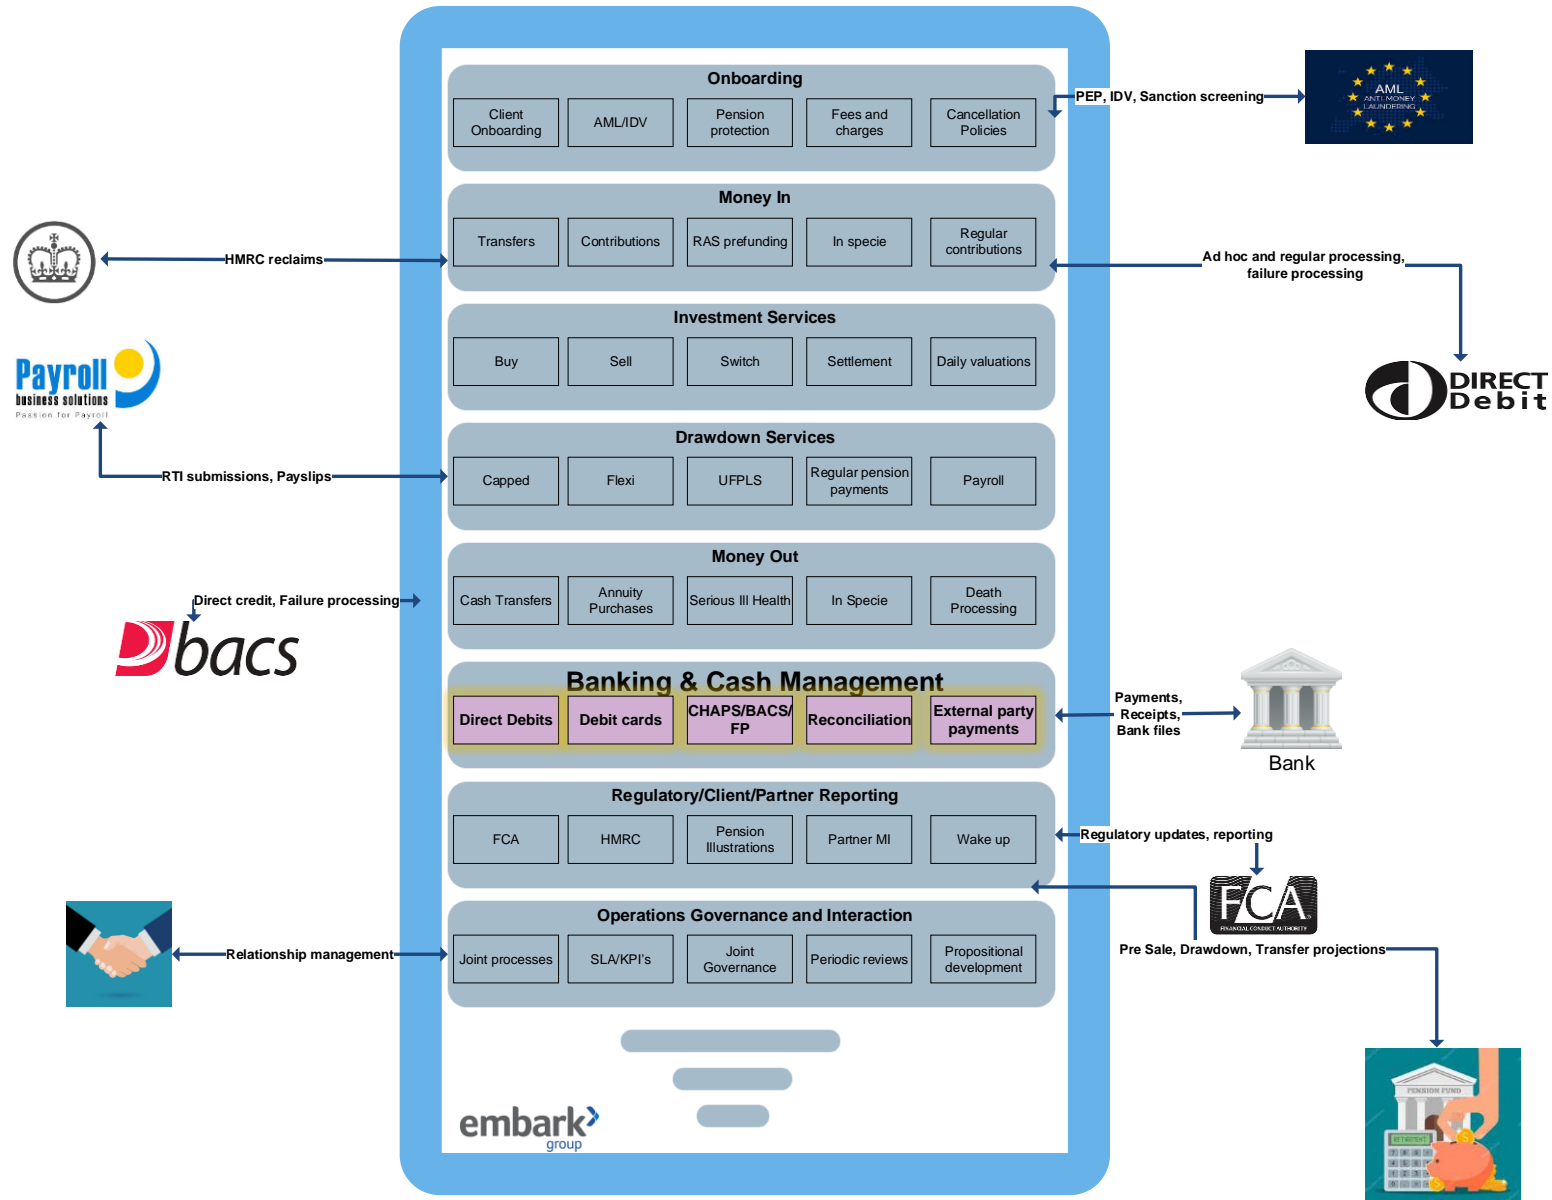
Onboarding

Client Onboarding | AML/IDV | Pension protection | Fees and charges | Cancellation Policies

PEP, IDV, Sanction screening

AML
ANTI MONEY LAUNDERING

Money In

Transfers | Contributions | RAS prefunding | In specie | Regular contributions

HMRC reclaims

Ad hoc and regular processing, failure processing

DIRECT Debit

Payroll business solutions
Passion for Payroll

Investment Services

Buy | Sell | Switch | Settlement | Daily valuations

Drawdown Services

Capped | Flexi | UFPLS | Regular pension payments | Payroll

RTI submissions, Payslips

Money Out

Cash Transfers | Annuity Purchases | Serious Ill Health | In Specie | Death Processing

Direct credit, Failure processing

bacs

Banking & Cash Management

Direct Debits | Debit cards | CHAPS/BACS/ FP | Reconciliation | External party payments

Payments, Receipts, Bank files

Bank

Regulatory/Client/Partner Reporting

FCA | HMRC | Pension Illustrations | Partner MI | Wake up

Regulatory updates, reporting

FCA
FINANCIAL CONDUCT AUTHORITY

Operations Governance and Interaction

Joint processes | SLA/KPI's | Joint Governance | Periodic reviews | Propositional development

Relationship management

Pre Sale, Drawdown, Transfer projections

PENSION FUND
RETIREMENT

embark group